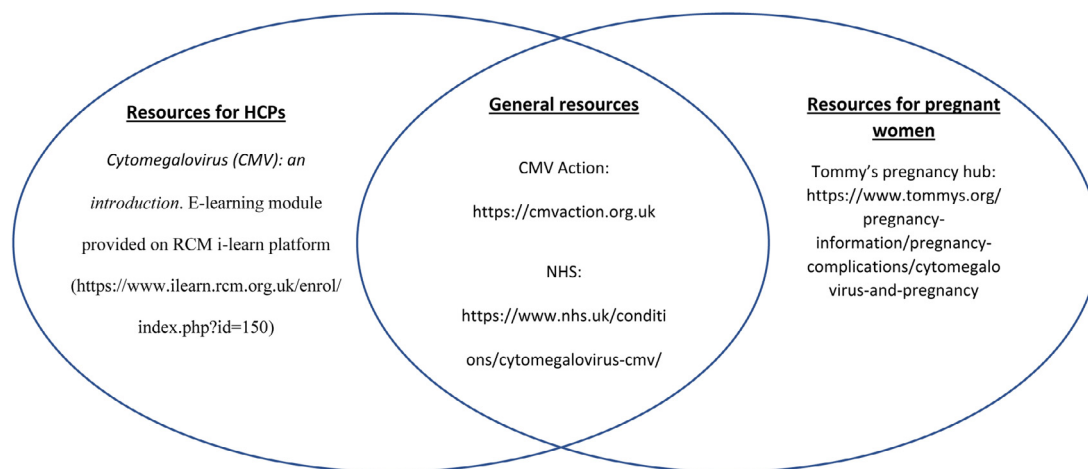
Resources for HCPs

*Cytomegalovirus (CMV): an introduction*. E-learning module provided on RCM i-learn platform (https://www.ilearn.rcm.org.uk/enrol/index.php?id=150)

General resources

CMV Action:

https://cmvaction.org.uk

NHS:

https://www.nhs.uk/conditions/cytomegalovirus-cmv/

Resources for pregnant women

Tommy's pregnancy hub: https://www.tommys.org/pregnancy-information/pregnancy-complications/cytomegalovirus-and-pregnancy